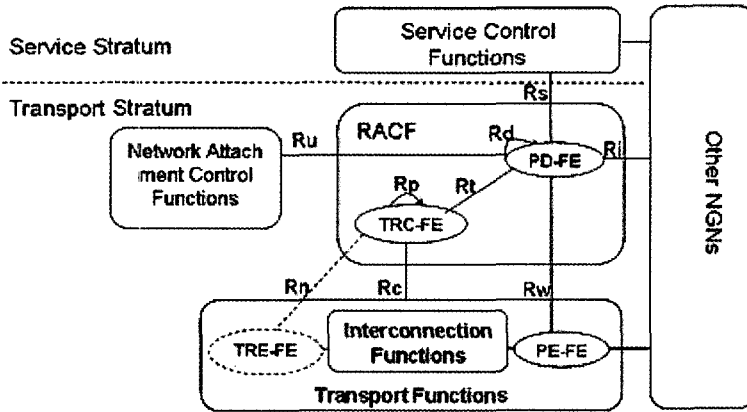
Service Stratum

Service Control Functions

Transport Stratum

Rs

RACF

Ru

Rd

Ri

Network Attach ment Control Functions

PD-FE

Rp

Rt

TRC-FE

Other NGNs

Rn

Rc

Rw

TRE-FE

Interconnection Functions

PE-FE

Transport Functions